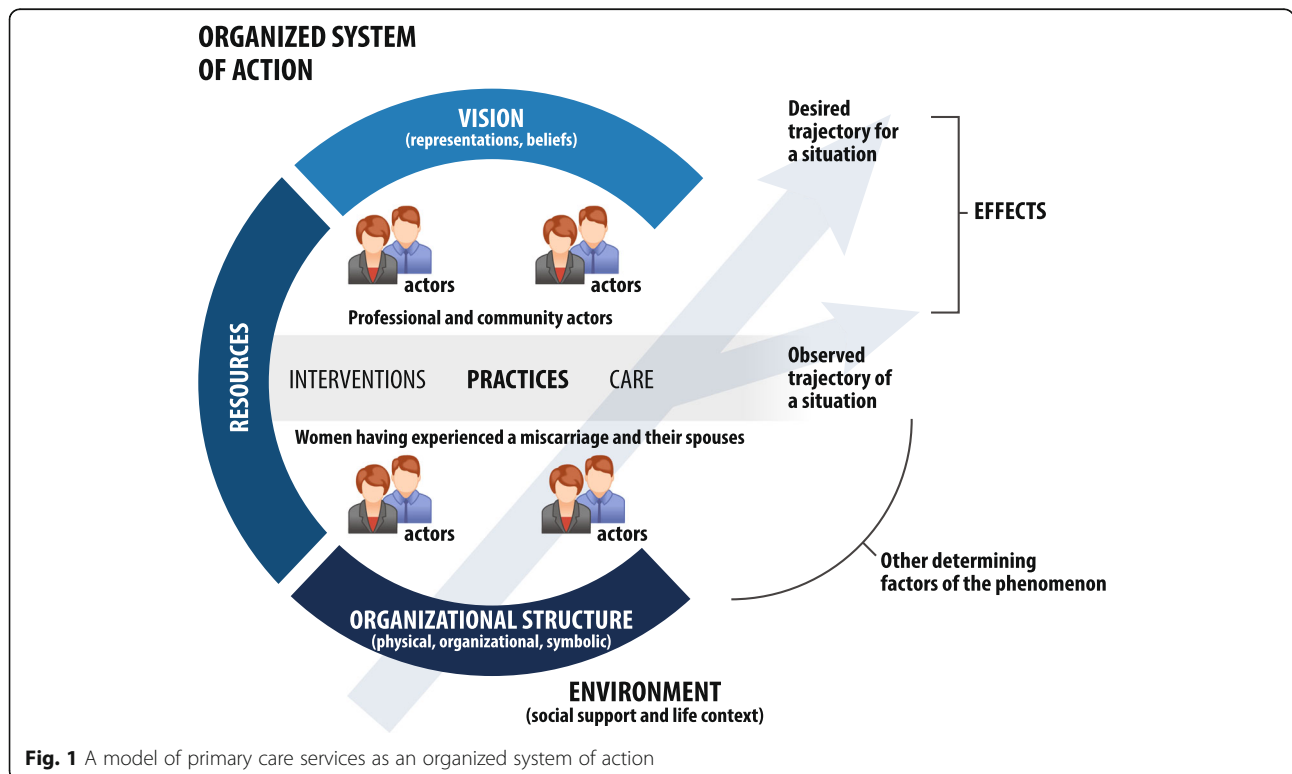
ORGANIZED SYSTEM OF ACTION

VISION
(representations, beliefs)

actors

actors

Professional and community actors

RESOURCES

INTERVENTIONS PRACTICES CARE

Women having experienced a miscarriage and their spouses

actors

actors

ORGANIZATIONAL STRUCTURE
(physical, organizational, symbolic)

ENVIRONMENT
(social support and life context)

Desired trajectory for a situation

EFFECTS

Observed trajectory of a situation

Other determining factors of the phenomenon

Fig. 1 A model of primary care services as an organized system of action